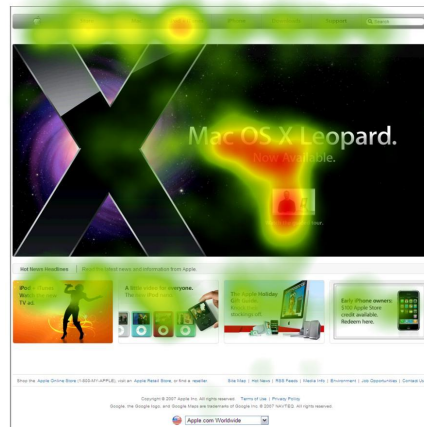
iPhone Downloads Support Search

Mac OS X Leopard.
Now Available.

Hot News Headlines

iPod + iTunes
Watch the new
TV ad.

A little something for everyone.

The Apple Holiday
Gift Guide.

Early iPhone owners:
$100 Apple Store
credit available.
Redeem here.

Shop the Apple Online Store (1-800-MY-APPLE), visit an Apple Retail Store, or find a reseller.

Site Map | Hot News | RSS Feeds | Media Info | Environment | Job Opportunities | Contact Us

Copyright © 2007 Apple Inc. All rights reserved. Terms of Use | Privacy Policy

Apple.com Worldwide